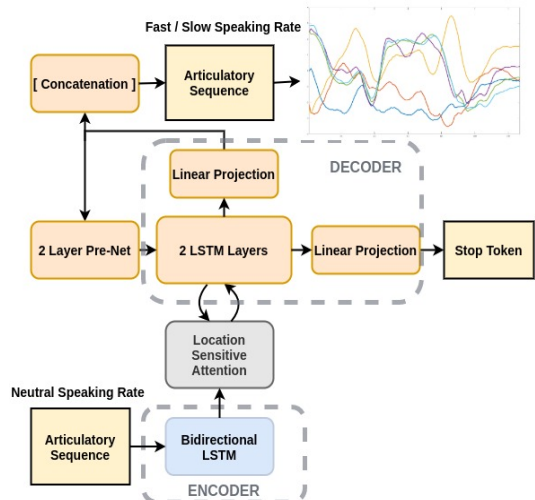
Fast / Slow Speaking Rate

[ Concatenation ]

Articulatory Sequence

DECODER

Linear Projection

2 Layer Pre-Net

2 LSTM Layers

Linear Projection

Stop Token

Location Sensitive Attention

Neutral Speaking Rate

Articulatory Sequence

Bidirectional LSTM

ENCODER